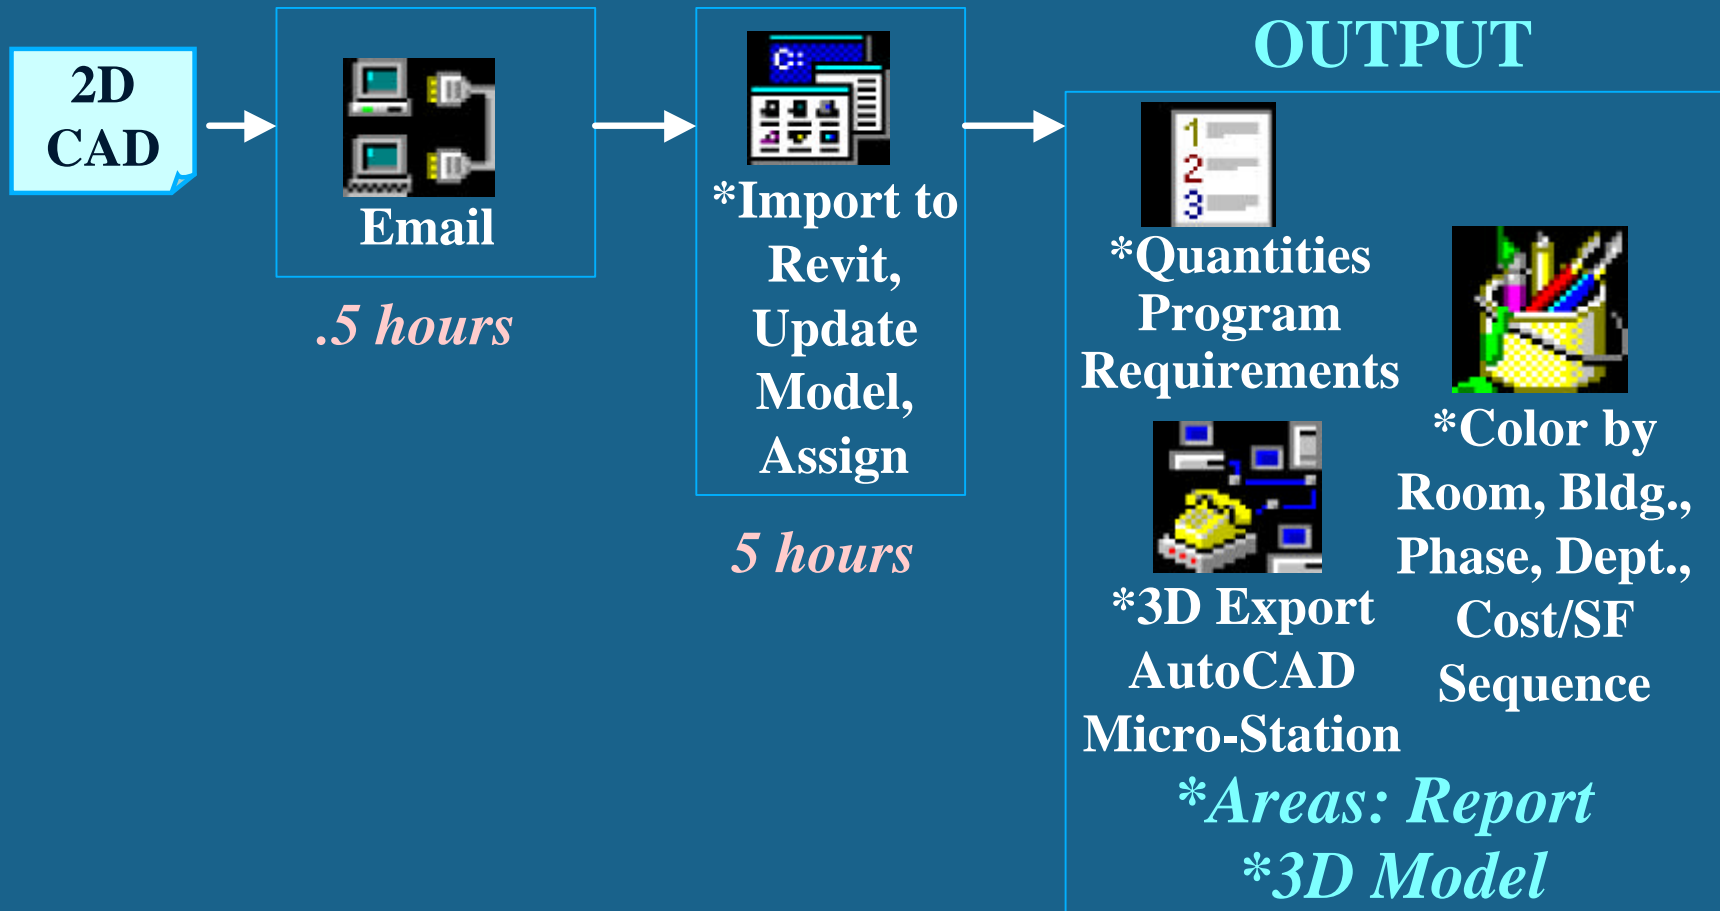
2D CAD

Email

.5 hours

*Import to Revit, Update Model, Assign

5 hours

OUTPUT

*Quantities Program Requirements

*Color by Room, Bldg., Phase, Dept., Cost/SF Sequence

*3D Export AutoCAD Micro-Station

*Areas: Report

*3D Model